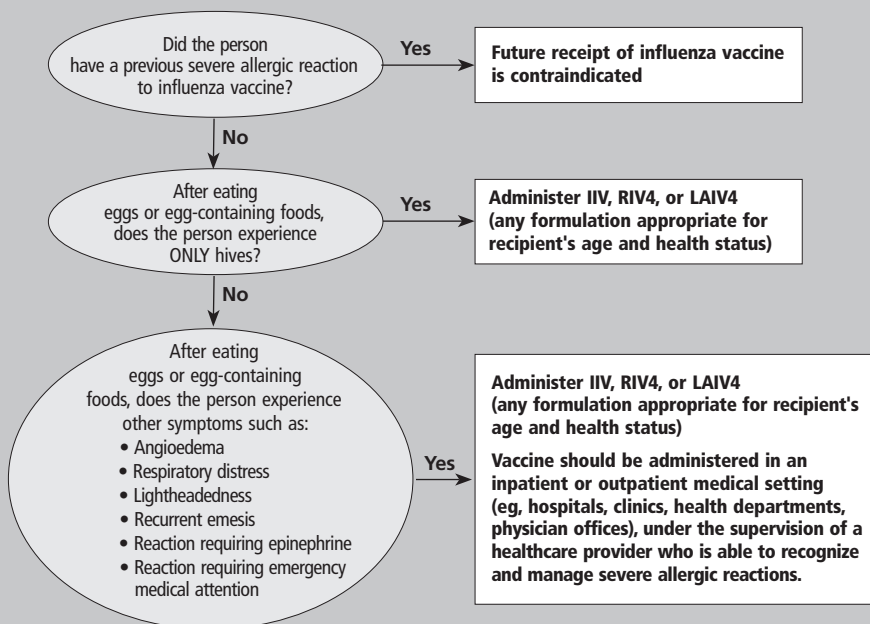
Did the person have a previous severe allergic reaction to influenza vaccine?

Yes

Future receipt of influenza vaccine is contraindicated

No

After eating eggs or egg-containing foods, does the person experience ONLY hives?

Yes

Administer IIV, RIV4, or LAIV4 (any formulation appropriate for recipient's age and health status)

No

After eating eggs or egg-containing foods, does the person experience other symptoms such as:
• Angioedema
• Respiratory distress
• Lightheadedness
• Recurrent emesis
• Reaction requiring epinephrine
• Reaction requiring emergency medical attention

Yes

Administer IIV, RIV4, or LAIV4 (any formulation appropriate for recipient's age and health status)

Vaccine should be administered in an inpatient or outpatient medical setting (eg, hospitals, clinics, health departments, physician offices), under the supervision of a healthcare provider who is able to recognize and manage severe allergic reactions.